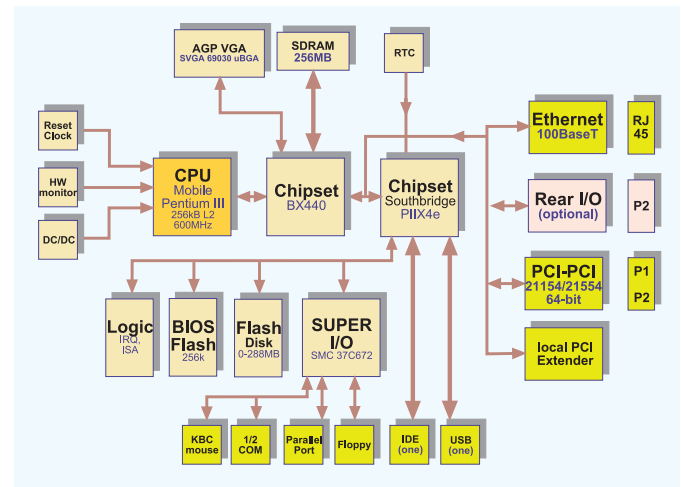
AGP VGA
SVGA 69030 uBGA

SDRAM
256MB

RTC

Reset
Clock

HW
monitor

DC/DC

CPU
Mobile
Pentium III
256kB L2
600MHz

Chipset
BX440

Chipset
Southbridge
PIIX4e

Ethernet
100BaseT

RJ
45

Rear I/O
(optional)

P2

PCI-PCI
21154/21554
64-bit

P1
P2

local PCI
Extender

Logic
IRQ,
ISA

BIOS
Flash
256k

Flash
Disk
0-288MB

SUPER
I/O
SMC 37C672

KBC
mouse

1/2
COM

Parallel
Port

Floppy

IDE
(one)

USB
(one)